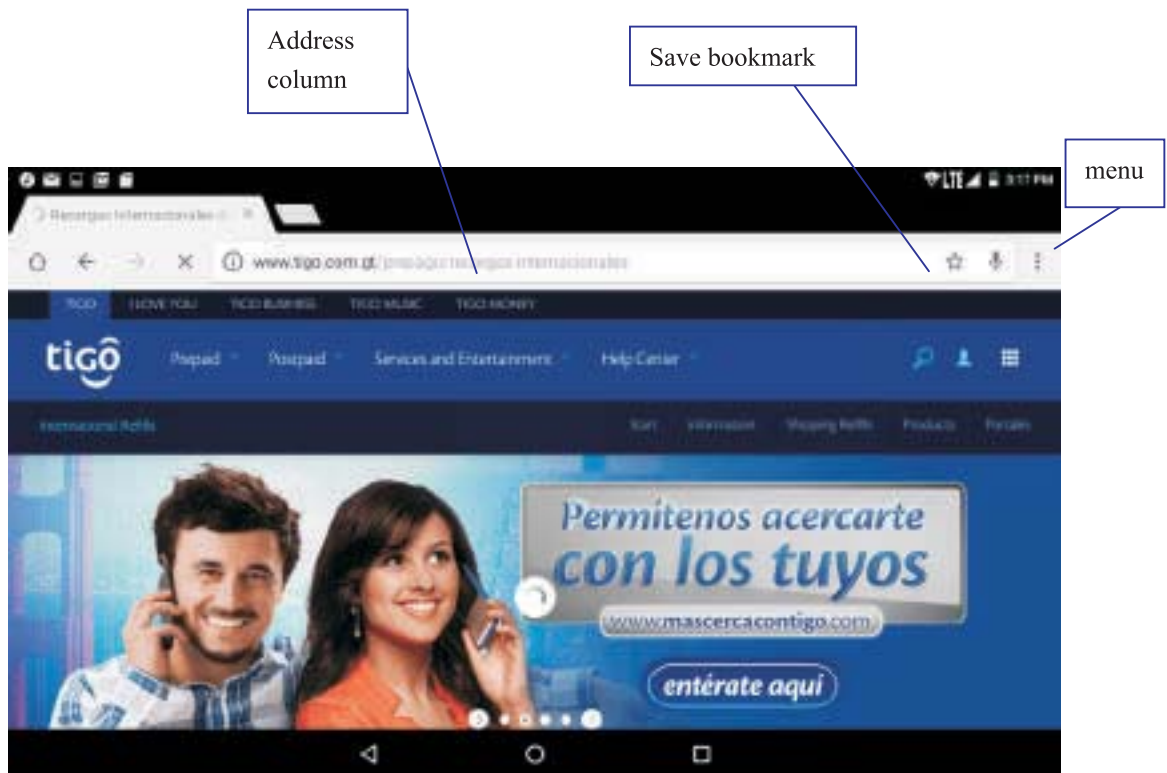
Address column

Save bookmark

menu

LTE 3:17 PM

Recargas Internacionales

www.tigo.com.gt/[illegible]

TIGO I LOVE YOU TIGO BUSINESS TIGO MUSIC TIGO MONEY

tigo Prepaid Postpaid Services and Entertainment Help Center

International Refills Start Information Shopping Refills Products Portales

Permitenos acercarte con los tuyos

www.mascercacontigo.com

entérate aquí